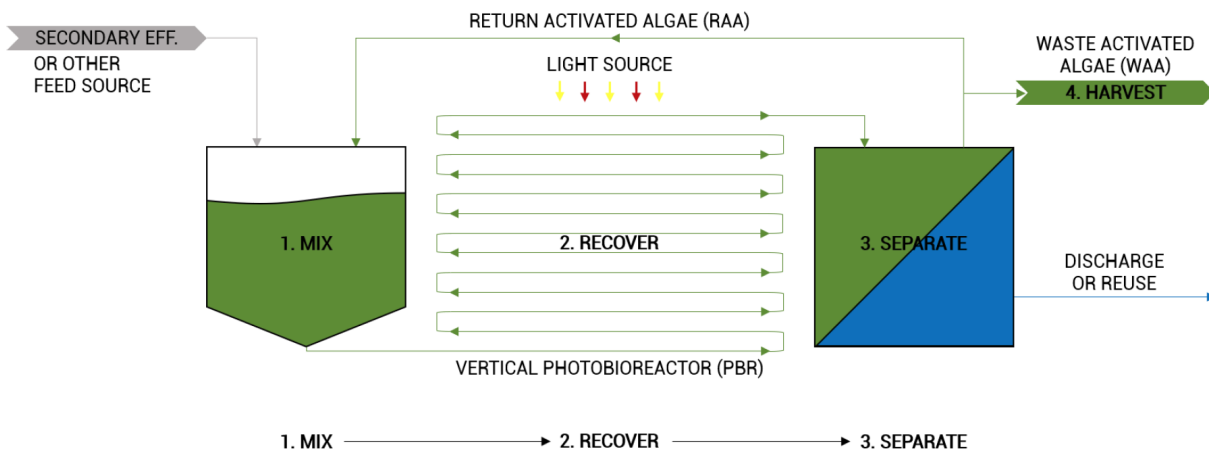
RETURN ACTIVATED ALGAE (RAA)

SECONDARY EFF.
OR OTHER
FEED SOURCE

WASTE ACTIVATED
ALGAE (WAA)
4. HARVEST

LIGHT SOURCE

1. MIX

2. RECOVER

3. SEPARATE

DISCHARGE
OR REUSE

VERTICAL PHOTOBIOREACTOR (PBR)

1. MIX → 2. RECOVER → 3. SEPARATE